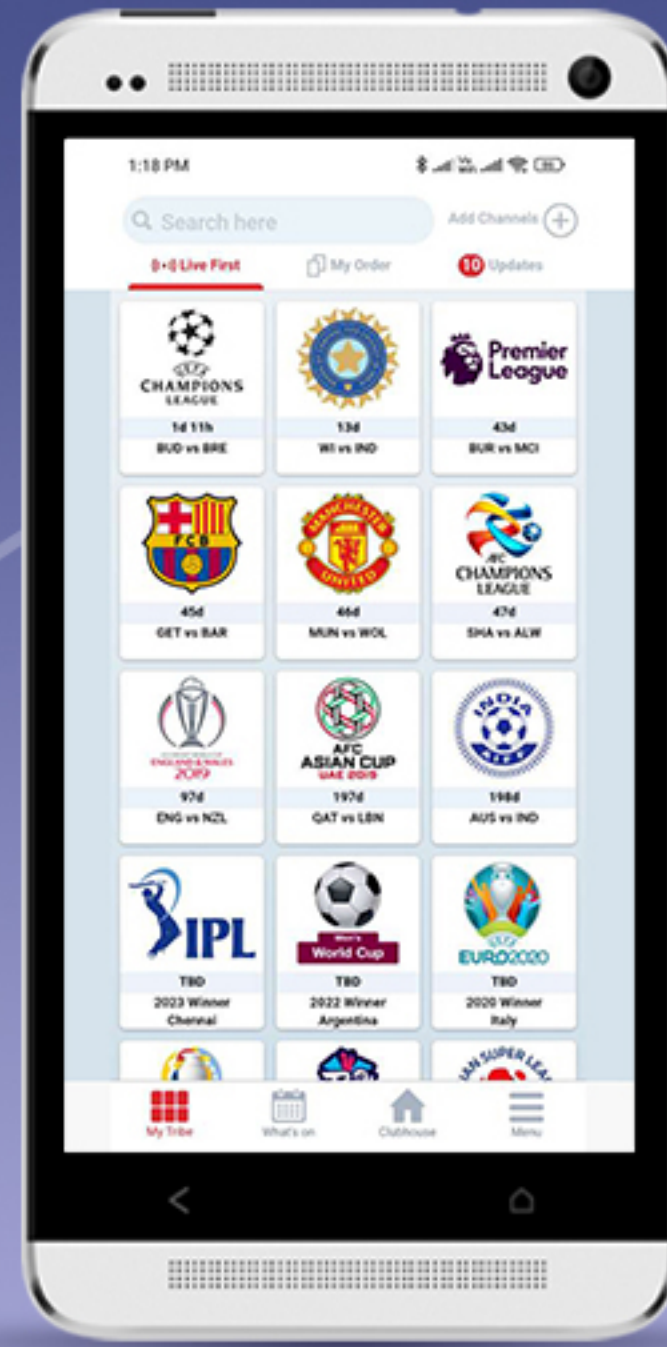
1:18 PM

Search here

Add Channels

Live First

My Order

10 Updates

CHAMPIONS LEAGUE

1d 11h

BUD vs BRE

13d

WI vs IND

Premier League

43d

BUR vs MCI

FCB

45d

GET vs BAR

MANCHESTER UNITED

46d

MUN vs WOL

AFC CHAMPIONS LEAGUE

47d

SHA vs ALW

2019

97d

ENG vs NZL

AFC ASIAN CUP UAE 2019

197d

QAT vs LBN

INDIA

198d

AUS vs IND

IPL

TBD

2023 Winner Chennai

World Cup

TBD

2022 Winner Argentina

EURO2020

TBD

2020 Winner Italy

SUPER LEA

My Tribe

What's on

Clubhouse

Menu